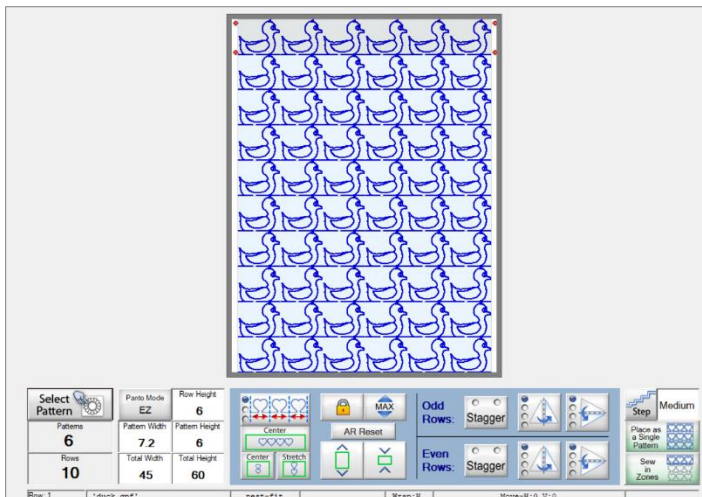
Select Pattern

Panto Mode
EZ

Row Height
6

Patterns
6

Pattern Width
7.2

Pattern Height
6

Rows
10

Total Width
45

Total Height
60

Center

Center

Stretch

MAX

AR Reset

Odd Rows:

Stagger

Even Rows:

Stagger

Step

Medium

Place as a Single Pattern

Sew in Zones

Row 1

'duck.qmf'

post-fit

Wrap:N

Move=H:0 V:0